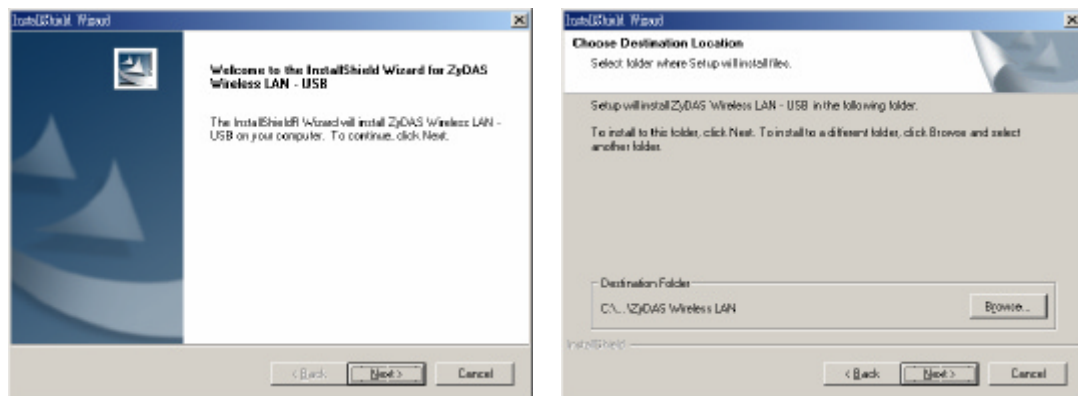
InstallShield Wizard

Welcome to the InstallShield Wizard for ZyDAS Wireless LAN - USB

The InstallShield® Wizard will install ZyDAS Wireless LAN - USB on your computer. To continue, click Next.

< Back Next > Cancel

InstallShield Wizard

Choose Destination Location

Select folder where Setup will install files.

Setup will install ZyDAS Wireless LAN - USB in the following folder.

To install to this folder, click Next. To install to a different folder, click Browse and select another folder.

Destination Folder

C:\...\ZyDAS Wireless LAN

Browse...

InstallShield

< Back Next > Cancel